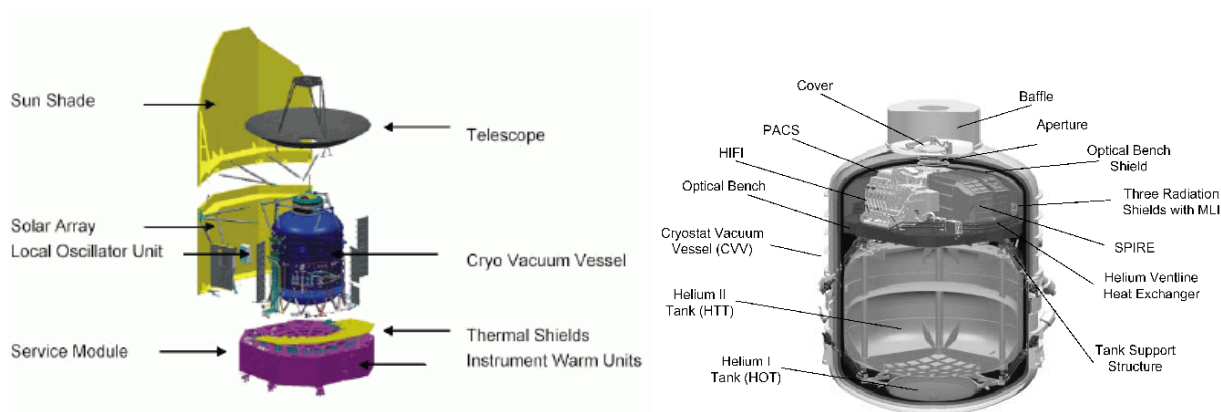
Sun Shade
Telescope
Solar Array
Local Oscillator Unit
Cryo Vacuum Vessel
Thermal Shields
Service Module
Instrument Warm Units

Cover
Baffle
PACS
Aperture
HIFI
Optical Bench Shield
Optical Bench
Three Radiation Shields with MLI
Cryostat Vacuum Vessel (CVV)
SPIRE
Helium Ventline Heat Exchanger
Helium II Tank (HTT)
Tank Support Structure
Helium I Tank (HOT)